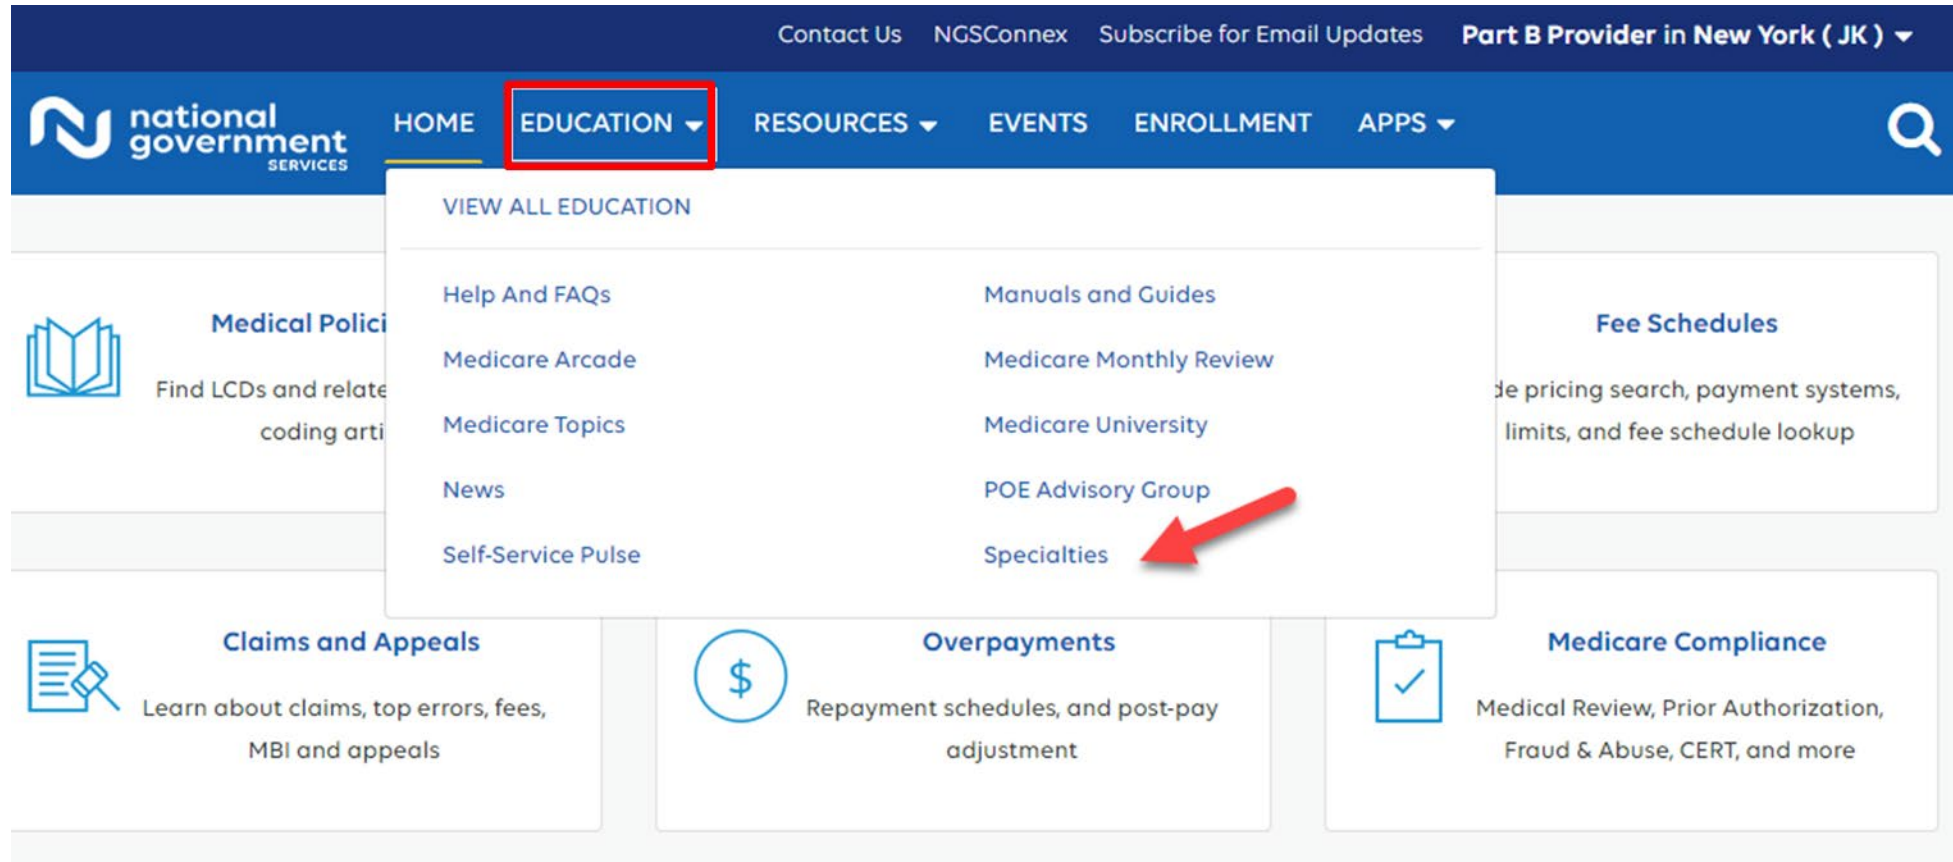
Contact Us NGSConnex Subscribe for Email Updates Part B Provider in New York ( JK )

national government SERVICES

HOME EDUCATION RESOURCES EVENTS ENROLLMENT APPS

VIEW ALL EDUCATION

Help And FAQs
Medicare Arcade
Medicare Topics
News
Self-Service Pulse

Manuals and Guides
Medicare Monthly Review
Medicare University
POE Advisory Group
Specialties

Medical Polici

Find LCDs and relate coding arti

Fee Schedules

de pricing search, payment systems, limits, and fee schedule lookup

Claims and Appeals

Learn about claims, top errors, fees, MBI and appeals

$

Overpayments

Repayment schedules, and post-pay adjustment

Medicare Compliance

Medical Review, Prior Authorization, Fraud & Abuse, CERT, and more